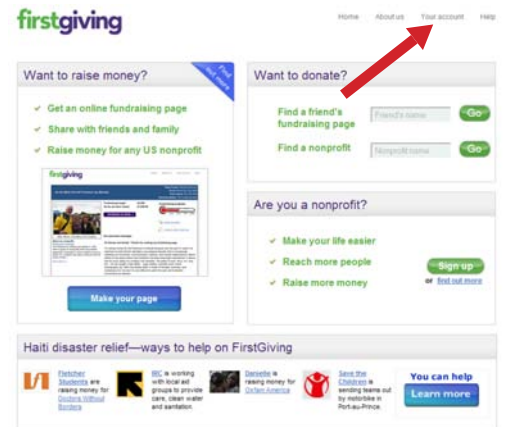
firstgiving

Home About us Your account Help

Want to raise money?

Find out more

✓ Get an online fundraising page
✓ Share with friends and family
✓ Raise money for any US nonprofit

Make your page

Want to donate?

Find a friend's fundraising page [Friend's name] Go
Find a nonprofit [Nonprofit name] Go

Are you a nonprofit?

✓ Make your life easier
✓ Reach more people
✓ Raise more money

Sign up
or find out more

Haiti disaster relief—ways to help on FirstGiving

Fletcher Students are raising money for Doctors Without Borders

IRC is working with local aid groups to provide care, clean water and sanitation.

Danielle is raising money for Oxfam America

Save the Children is sending teams out by motorbike in Port-au-Prince.

You can help
Learn more